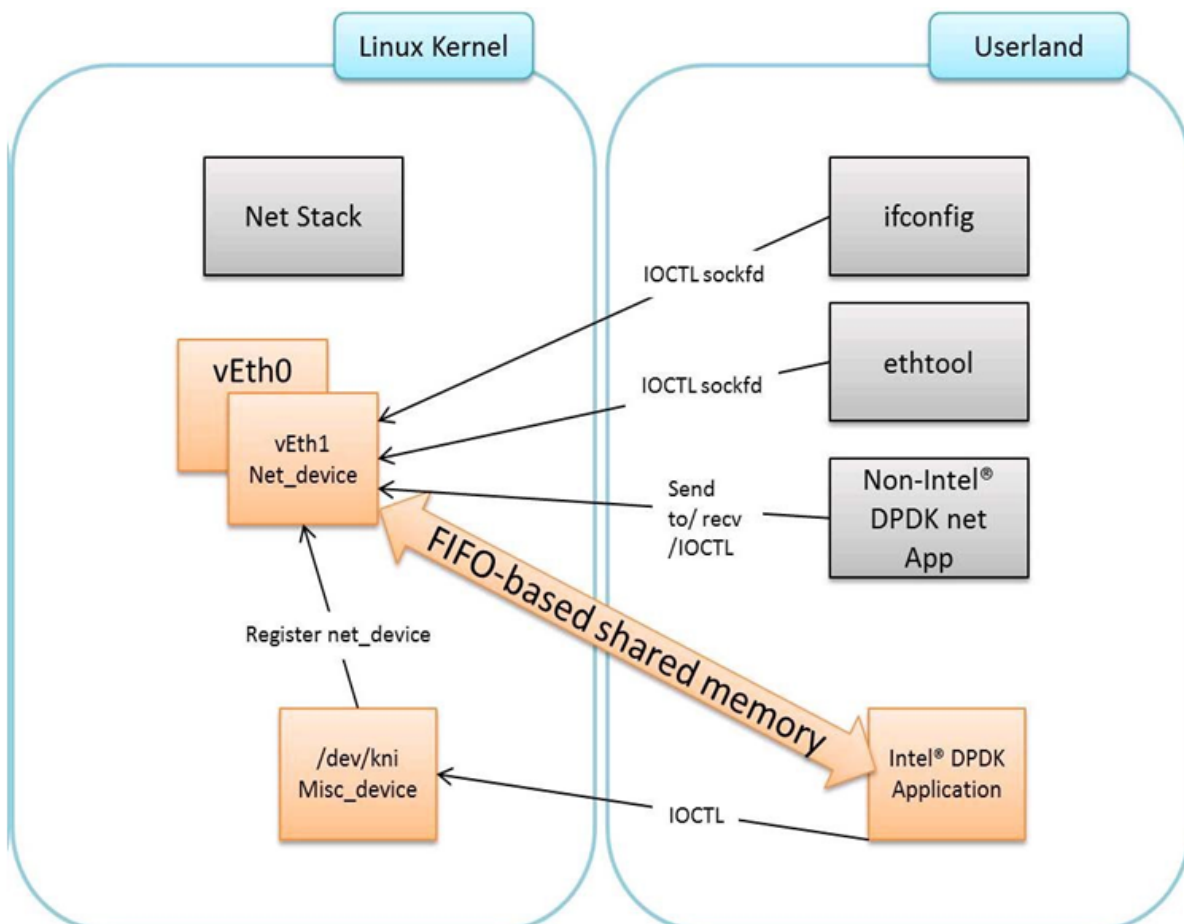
Linux Kernel

Userland

Net Stack

ifconfig

IOCTL sockfd

vEth0

ethtool

IOCTL sockfd

vEth1
Net_device

Send
to/ recv
/IOCTL

Non-Intel®
DPDK net
App

FIFO-based shared memory

Register net_device

/dev/kni
Misc_device

Intel® DPDK
Application

IOCTL